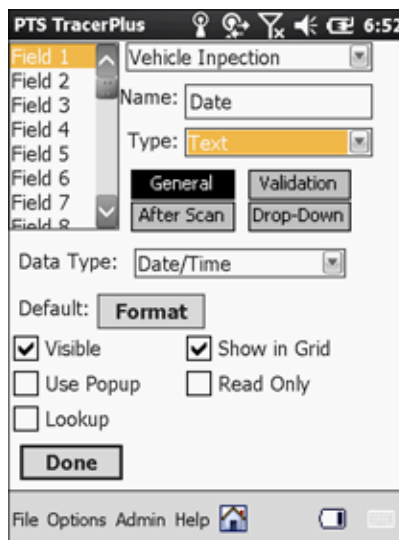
PTS TracerPlus 6:52

Field 1
Field 2
Field 3
Field 4
Field 5
Field 6
Field 7
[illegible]

Vehicle Inpection

Name: Date

Type: Text

General
Validation
After Scan
Drop-Down

Data Type: Date/Time

Default: Format

Visible
Show in Grid
Use Popup
Read Only
Lookup

Done

File Options Admin Help